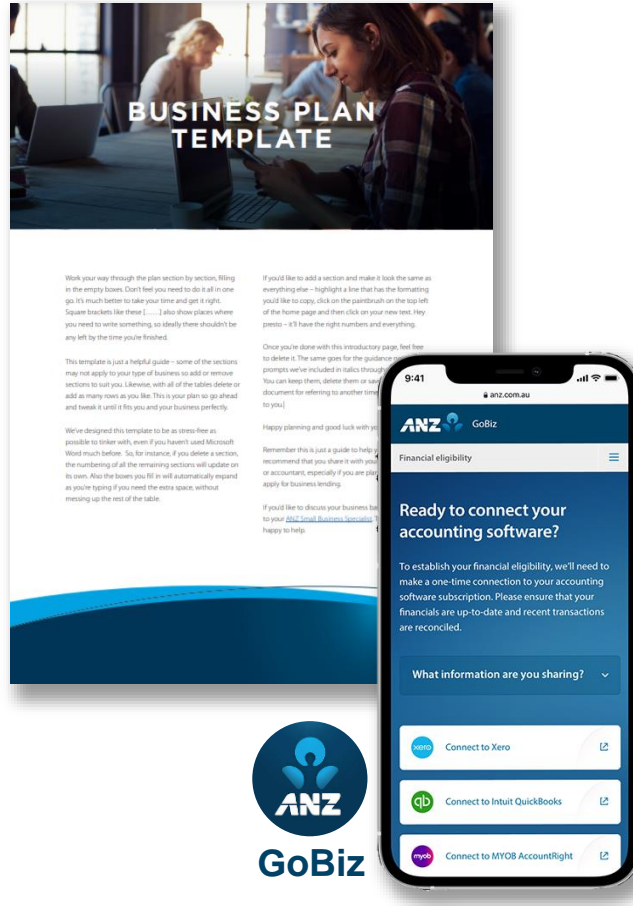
BUSINESS PLAN TEMPLATE

Work your way through the plan section by section, filling in the empty boxes. Don't feel you need to do it all in one go. It's much better to take your time and get it right. Square brackets like these [......] also show places where you need to write something, so ideally there shouldn't be any left by the time you're finished.

This template is just a helpful guide – some of the sections may not apply to your type of business so add or remove sections to suit you. Likewise, with all of the tables delete or add as many rows as you like. This is your plan so go ahead and tweak it until it fits you and your business perfectly.

We've designed this template to be as stress-free as possible to tinker with, even if you haven't used Microsoft Word much before. So, for instance, if you delete a section, the numbering of all the remaining sections will update on its own. Also the boxes you fill in will automatically expand as you're typing if you need the extra space, without messing up the rest of the table.

If you'd like to add a section and make it look the same as everything else – highlight a line that has the formatting you'd like to copy, click on the paintbrush on the top left of the home page and then click on your new text. Hey presto – it'll have the right numbers and everything.

Once you're done with this introductory page, feel free to delete it. The same goes for the guidance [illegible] prompts we've included in italics through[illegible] You can keep them, delete them or sav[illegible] document for referring to another time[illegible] to you.

Happy planning and good luck with yo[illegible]

Remember this is just a guide to help y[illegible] recommend that you share it with your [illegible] or accountant, especially if you are plan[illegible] apply for business lending.

If you'd like to discuss your business ba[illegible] to your ANZ Small Business Specialist. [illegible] happy to help.

9:41
anz.com.au
ANZ GoBiz
Financial eligibility
Ready to connect your accounting software?
To establish your financial eligibility, we'll need to make a one-time connection to your accounting software subscription. Please ensure that your financials are up-to-date and recent transactions are reconciled.
What information are you sharing?
xero Connect to Xero
qb Connect to Intuit QuickBooks
myob Connect to MYOB AccountRight

ANZ
GoBiz